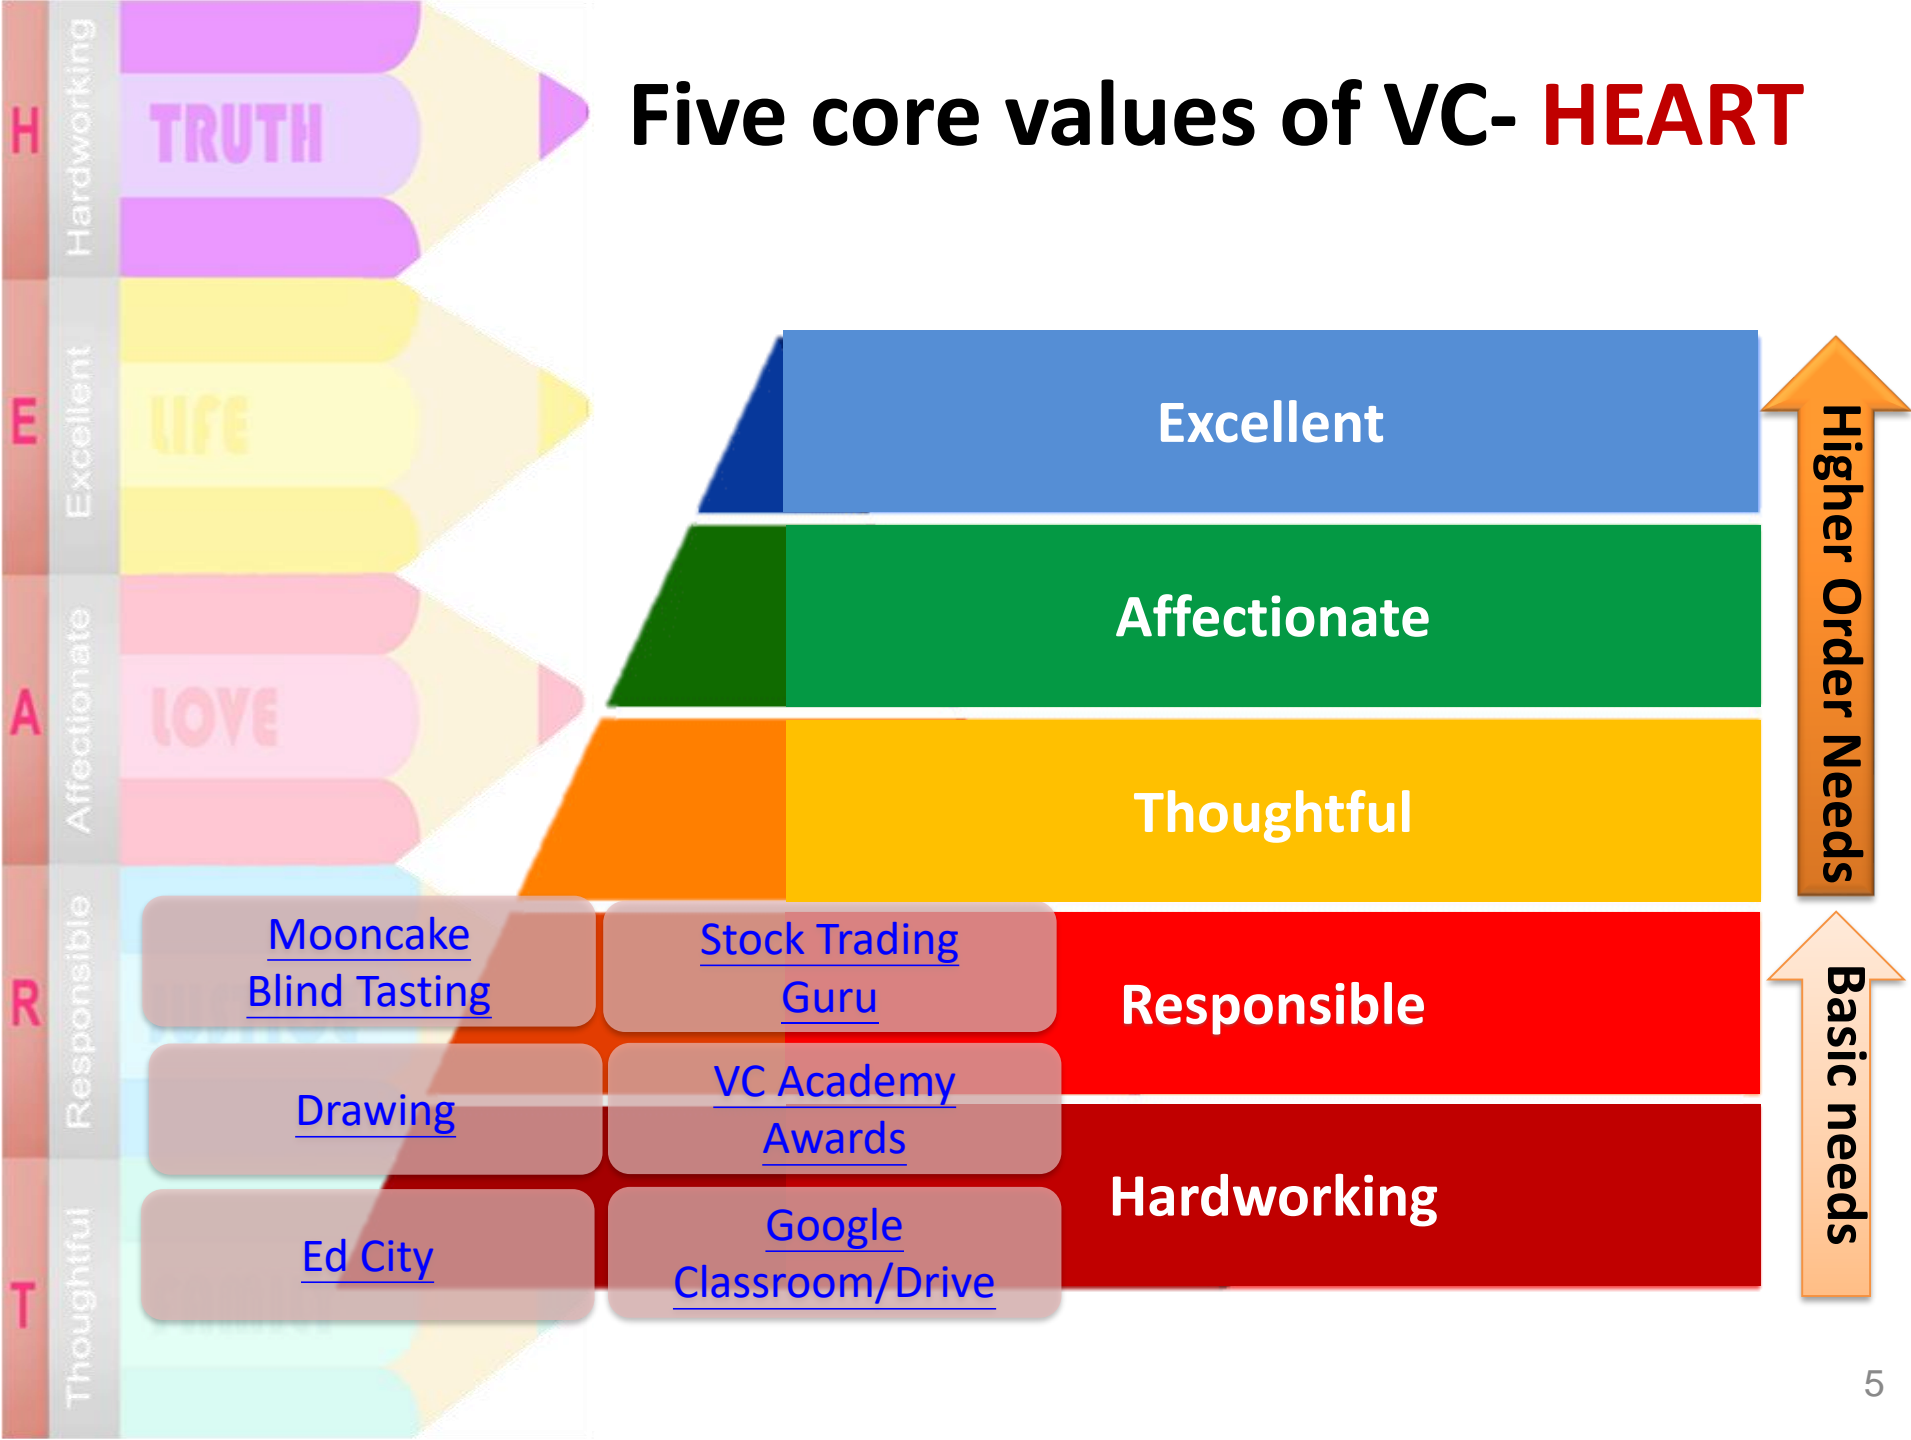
H Hardworking TRUTH

E Excellent LIFE

A Affectionate LOVE

R Responsible

T Thoughtful

Five core values of VC- HEART

Excellent

Affectionate

Thoughtful

Responsible

Hardworking

Higher Order Needs

Basic needs

Mooncake Blind Tasting

Stock Trading Guru

Drawing

VC Academy Awards

Ed City

Google Classroom/Drive

5